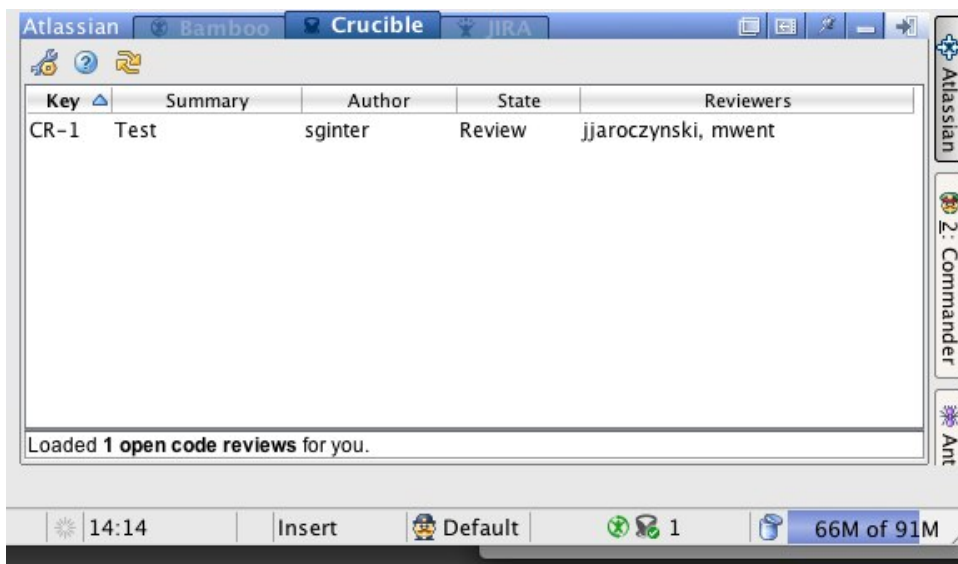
Atlassian Bamboo Crucible JIRA

| Key | Summary | Author | State | Reviewers |
|---|---|---|---|---|
| CR-1 | Test | sginter | Review | jjaroczynski, mwent |

Loaded **1 open code reviews** for you.

Atlassian
2: Commander
Ant

14:14 Insert Default 1 66M of 91M